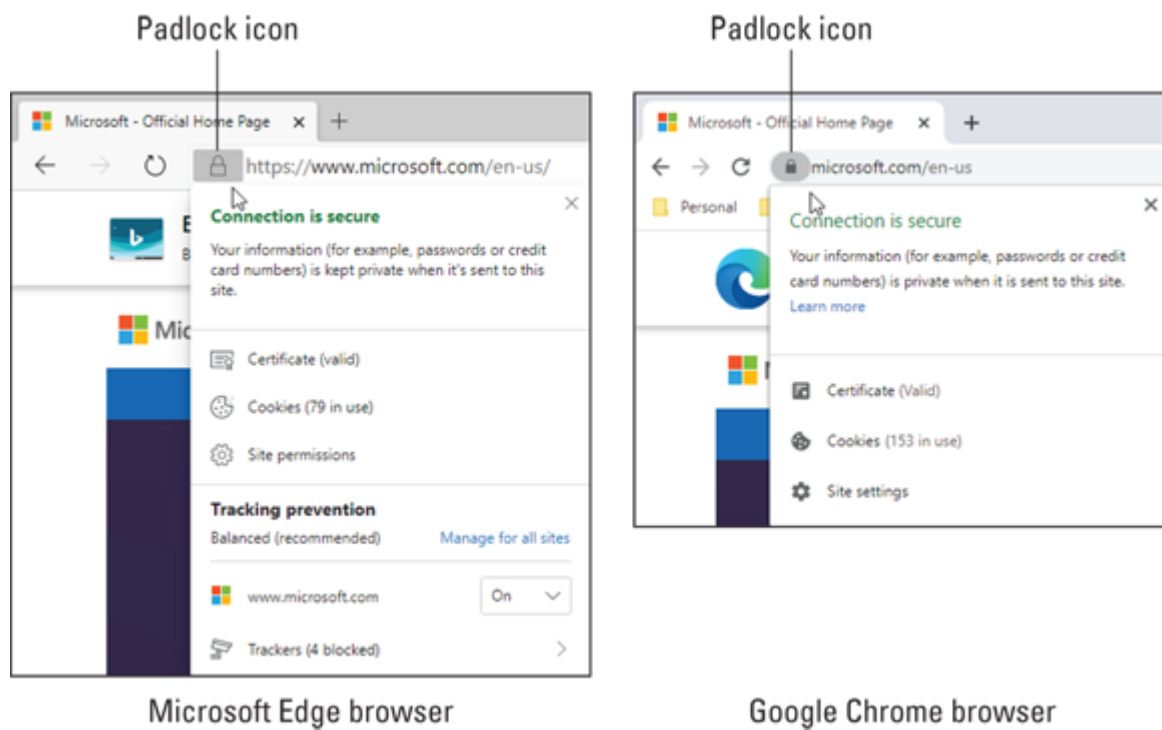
Padlock icon

Microsoft - Official Home Page ×
+

https://www.microsoft.com/en-us/

Connection is secure

Your information (for example, passwords or credit card numbers) is kept private when it's sent to this site.

Certificate (valid)

Cookies (79 in use)

Site permissions

Tracking prevention

Balanced (recommended)

Manage for all sites

www.microsoft.com

On

Trackers (4 blocked)

Microsoft Edge browser

Padlock icon

Microsoft - Official Home Page ×
+

microsoft.com/en-us

Personal

Connection is secure

Your information (for example, passwords or credit card numbers) is private when it is sent to this site.

Learn more

Certificate (Valid)

Cookies (153 in use)

Site settings

Google Chrome browser